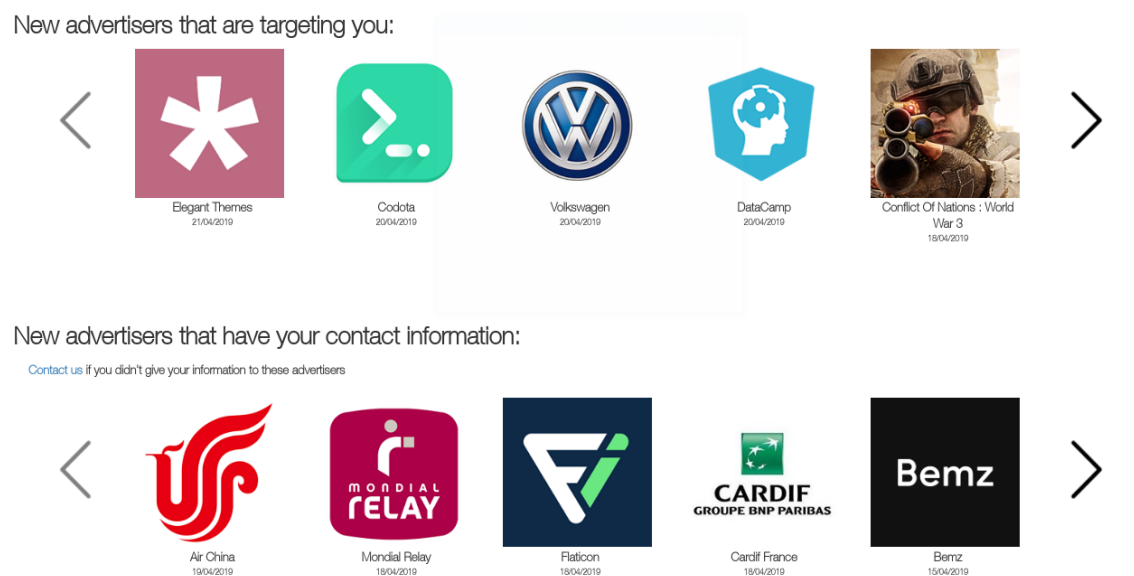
New advertisers that are targeting you:

Elegant Themes
21/04/2019

Codota
20/04/2019

Volkswagen
20/04/2019

DataCamp
20/04/2019

Conflict Of Nations : World War 3
18/04/2019

New advertisers that have your contact information:

Contact us if you didn't give your information to these advertisers

Air China
19/04/2019

MONDIAL RELAY

Mondial Relay
18/04/2019

Flaticon
18/04/2019

CARDIF
GROUPE BNP PARIBAS

Cardif France
18/04/2019

Bemz

Bemz
15/04/2019